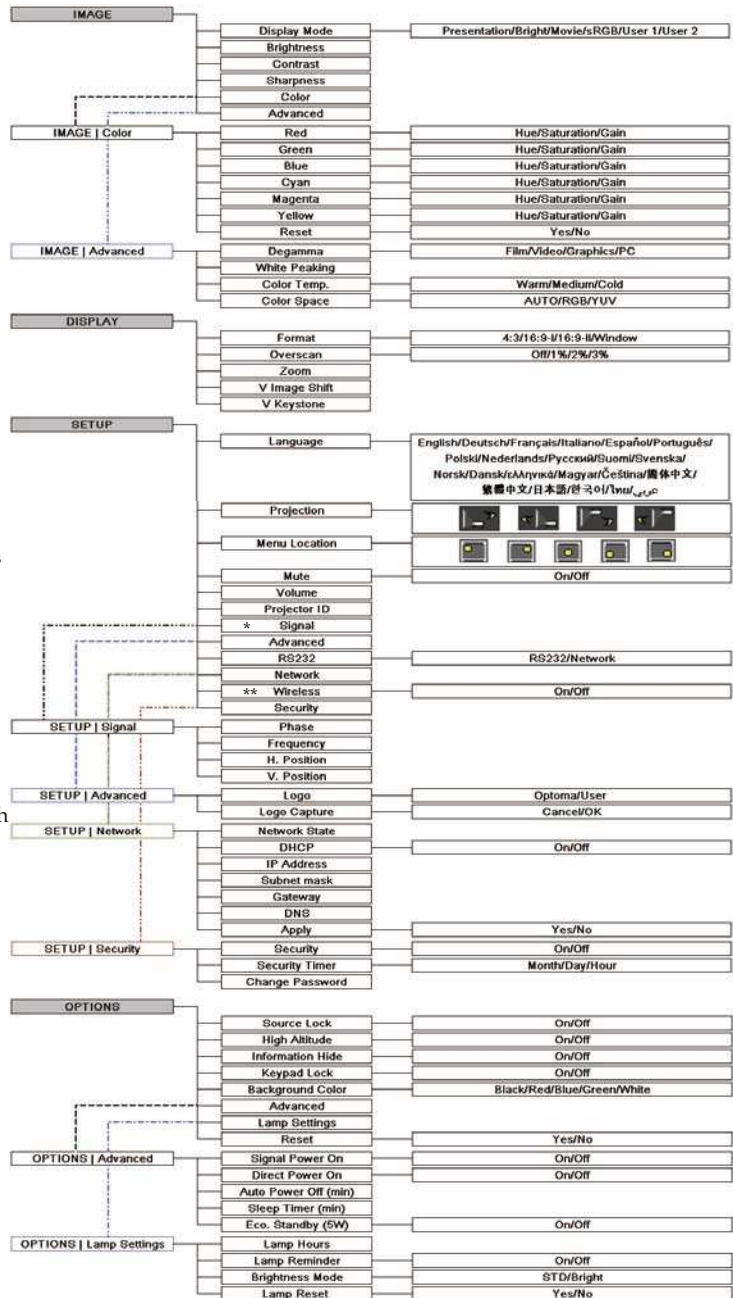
IMAGE
Display Mode
Presentation/Bright/Movie/sRGB/User 1/User 2
Brightness
Contrast
Sharpness
Color
Advanced

IMAGE | Color
Red
Hue/Saturation/Gain
Green
Hue/Saturation/Gain
Blue
Hue/Saturation/Gain
Cyan
Hue/Saturation/Gain
Magenta
Hue/Saturation/Gain
Yellow
Hue/Saturation/Gain
Reset
Yes/No

IMAGE | Advanced
Degamma
Film/Video/Graphics/PC
White Peaking
Color Temp.
Warm/Medium/Cold
Color Space
AUTO/RGB/YUV

DISPLAY
Format
4:3/16:9-I/16:9-II/Window
Overscan
Off/1%/2%/3%
Zoom
V Image Shift
V Keystone

SETUP
Language
English/Deutsch/Français/Italiano/Español/Português/Polski/Nederlands/Русский/Suomi/Svenska/Norsk/Dansk/ελληνικά/Magyar/Čeština/簡体中文/繁體中文/日本語/한국어/ไทย/عربي
Projection
Menu Location
Mute
On/Off
Volume
Projector ID
* Signal
Advanced
RS232
RS232/Network
Network
** Wireless
On/Off
Security

SETUP | Signal
Phase
Frequency
H. Position
V. Position

SETUP | Advanced
Logo
Optoma/User
Logo Capture
Cancel/OK

SETUP | Network
Network State
DHCP
On/Off
IP Address
Subnet mask
Gateway
DNS
Apply
Yes/No

SETUP | Security
Security
On/Off
Security Timer
Month/Day/Hour
Change Password

OPTIONS
Source Lock
On/Off
High Altitude
On/Off
Information Hide
On/Off
Keypad Lock
On/Off
Background Color
Black/Red/Blue/Green/White
Advanced
Lamp Settings
Reset
Yes/No

OPTIONS | Advanced
Signal Power On
On/Off
Direct Power On
On/Off
Auto Power Off (min)
Sleep Timer (min)
Eco. Standby (5W)
On/Off

OPTIONS | Lamp Settings
Lamp Hours
Lamp Reminder
On/Off
Brightness Mode
STD/Bright
Lamp Reset
Yes/No